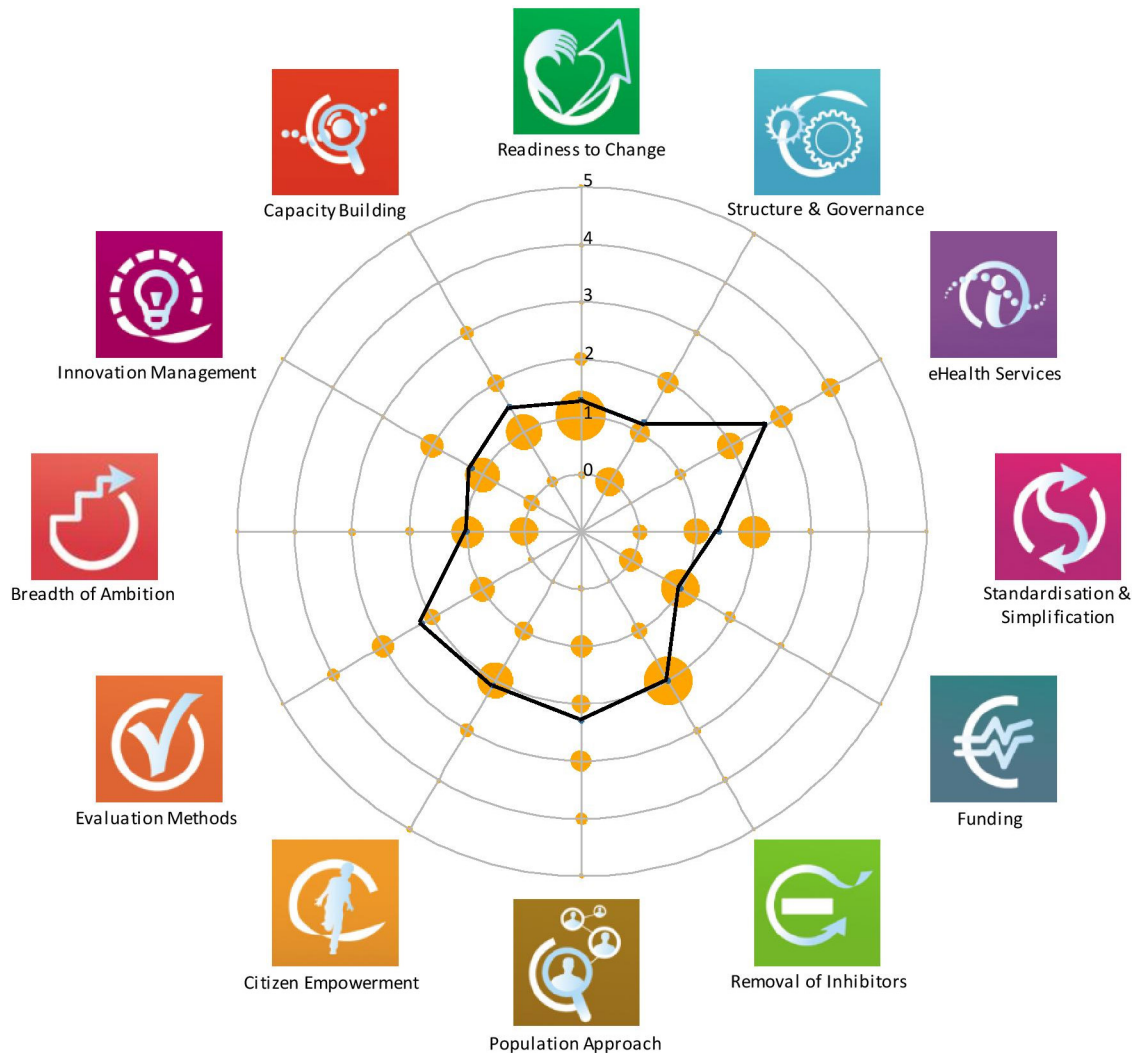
Readiness to Change

Capacity Building

Structure & Governance

5

4

3

2

1

0

Innovation Management

eHealth Services

Breadth of Ambition

Standardisation & Simplification

Evaluation Methods

Funding

Citizen Empowerment

Removal of Inhibitors

Population Approach